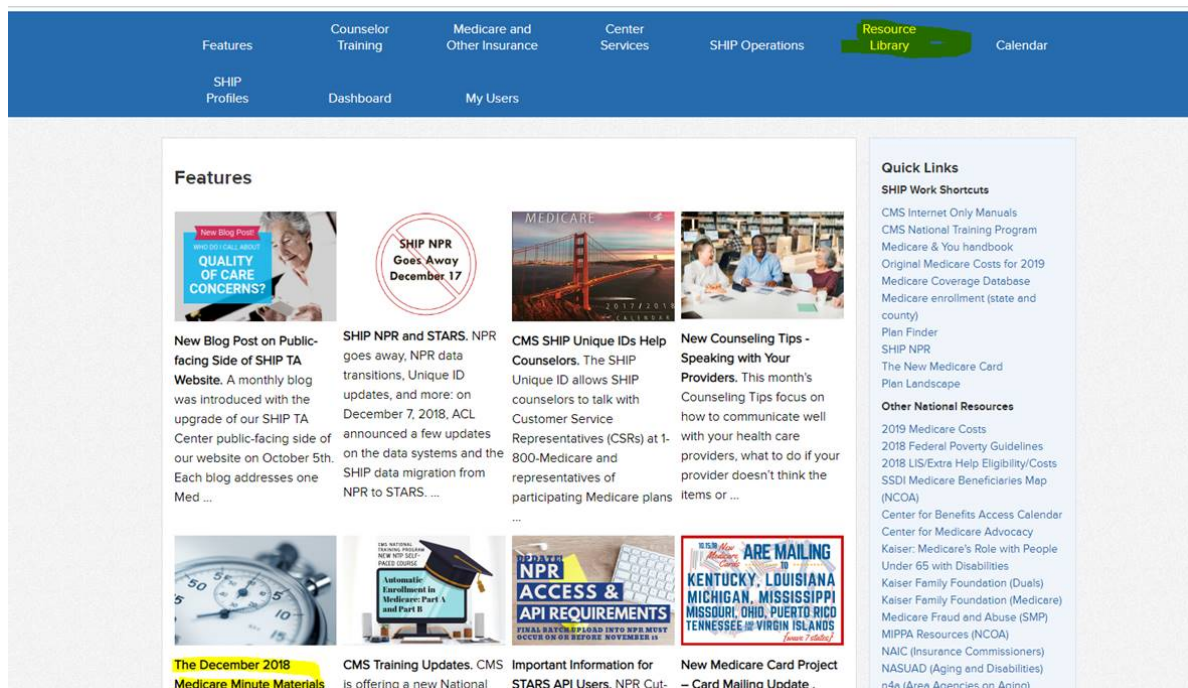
Features | Counselor Training | Medicare and Other Insurance | Center Services | SHIP Operations | Resource Library | Calendar
SHIP Profiles | Dashboard | My Users

Features

New Blog Post!
WHO DO I CALL ABOUT QUALITY OF CARE CONCERNS?

New Blog Post on Public-facing Side of SHIP TA Website. A monthly blog was introduced with the upgrade of our SHIP TA Center public-facing side of our website on October 5th. Each blog addresses one Med ...

SHIP NPR Goes Away December 17

SHIP NPR and STARS. NPR goes away, NPR data transitions, Unique ID updates, and more: on December 7, 2018, ACL announced a few updates on the data systems and the SHIP data migration from NPR to STARS. ...

MEDICARE
2017/2018 CALENDAR

CMS SHIP Unique IDs Help Counselors. The SHIP Unique ID allows SHIP counselors to talk with Customer Service Representatives (CSRs) at 1-800-Medicare and representatives of participating Medicare plans ...

New Counseling Tips - Speaking with Your Providers. This month's Counseling Tips focus on how to communicate well with your health care providers, what to do if your provider doesn't think the items or ...

CMS NATIONAL TRAINING PROGRAM NEW NTP SELF-PACED COURSE
Automatic Enrollment in Medicare: Part A and Part B

UPDATE
NPR ACCESS & API REQUIREMENTS
FINAL BATCH UPLOAD INTO NPR MUST OCCUR ON OR BEFORE NOVEMBER 15

New Medicare Cards ARE MAILING TO KENTUCKY, LOUISIANA MICHIGAN, MISSISSIPPI MISSOURI, OHIO, PUERTO RICO TENNESSEE AND VIRGIN ISLANDS [wave 7 states]

The December 2018 Medicare Minute Materials

CMS Training Updates. CMS is offering a new National

Important Information for STARS API Users. NPR Cut-

New Medicare Card Project – Card Mailing Update .

Quick Links
SHIP Work Shortcuts
CMS Internet Only Manuals
CMS National Training Program
Medicare & You handbook
Original Medicare Costs for 2019
Medicare Coverage Database
Medicare enrollment (state and county)
Plan Finder
SHIP NPR
The New Medicare Card
Plan Landscape
Other National Resources
2019 Medicare Costs
2018 Federal Poverty Guidelines
2018 LIS/Extra Help Eligibility/Costs
SSDI Medicare Beneficiaries Map (NCOA)
Center for Benefits Access Calendar
Center for Medicare Advocacy
Kaiser: Medicare's Role with People Under 65 with Disabilities
Kaiser Family Foundation (Duals)
Kaiser Family Foundation (Medicare)
Medicare Fraud and Abuse (SMP)
MIPPA Resources (NCOA)
NAIC (Insurance Commissioners)
NASUAD (Aging and Disabilities)
n4a (Area Agencies on Aging)